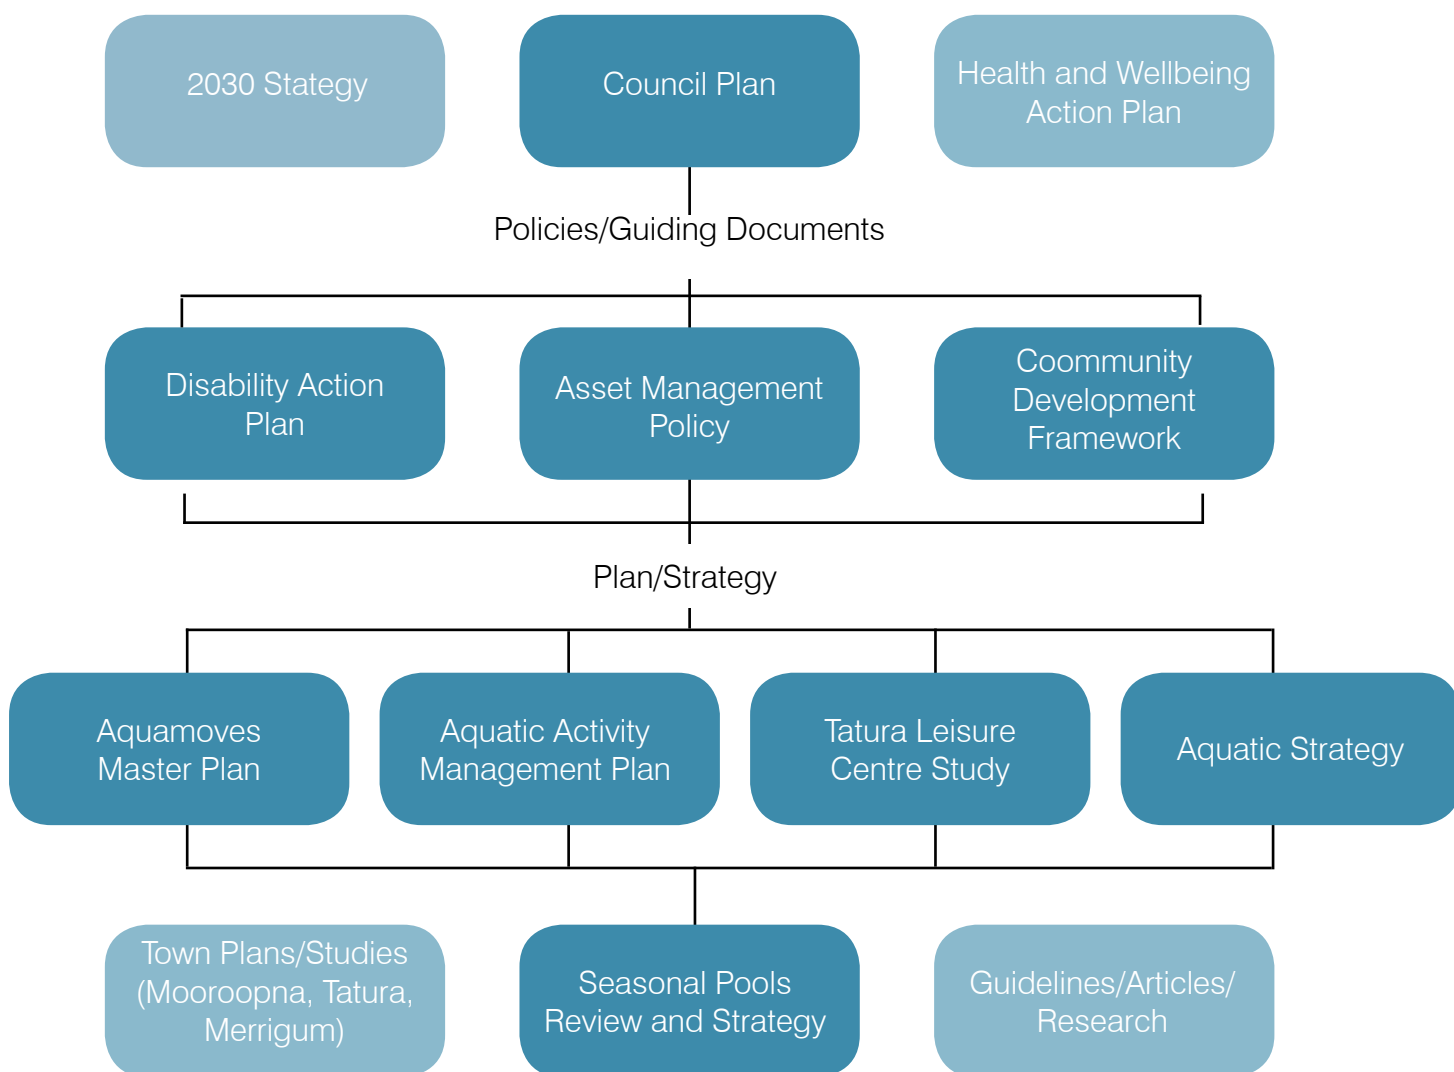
2030 Stategy

Council Plan

Health and Wellbeing Action Plan

Policies/Guiding Documents

Disability Action Plan

Asset Management Policy

Coommunity Development Framework

Plan/Strategy

Aquamoves Master Plan

Aquatic Activity Management Plan

Tatura Leisure Centre Study

Aquatic Strategy

Town Plans/Studies (Mooroopna, Tatura, Merrigum)

Seasonal Pools Review and Strategy

Guidelines/Articles/ Research